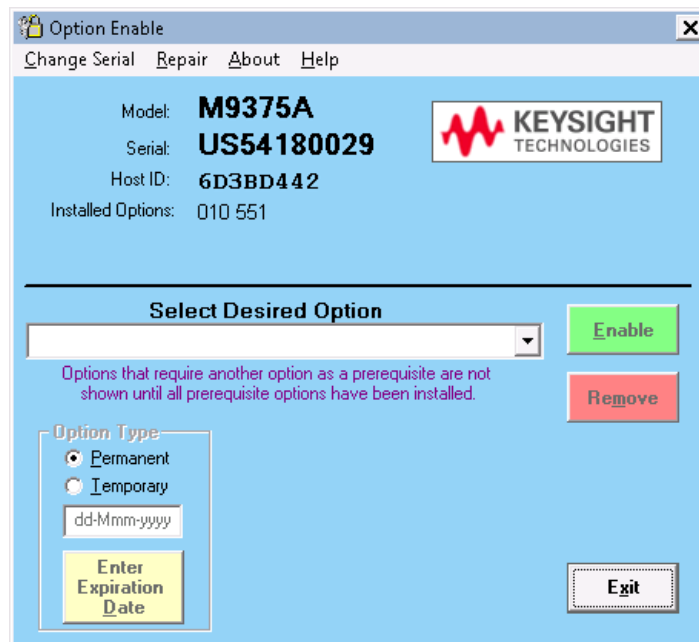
Option Enable

Change Serial Repair About Help

Model: M9375A

Serial: US54180029

Host ID: 6D3BD442

Installed Options: 010 551

KEYSIGHT TECHNOLOGIES

Select Desired Option

Options that require another option as a prerequisite are not shown until all prerequisite options have been installed.

Enable

Remove

Option Type

Permanent

Temporary

dd-Mmm-yyyy

Enter Expiration Date

Exit